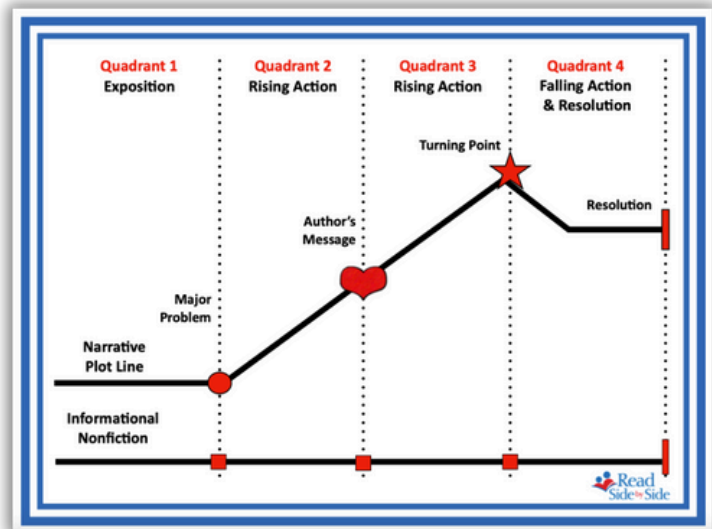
Quadrant 1
Exposition

Quadrant 2
Rising Action

Quadrant 3
Rising Action

Quadrant 4
Falling Action & Resolution

Turning Point

Resolution

Author's Message

Major Problem

Narrative Plot Line

Informational Nonfiction

Read Side by Side